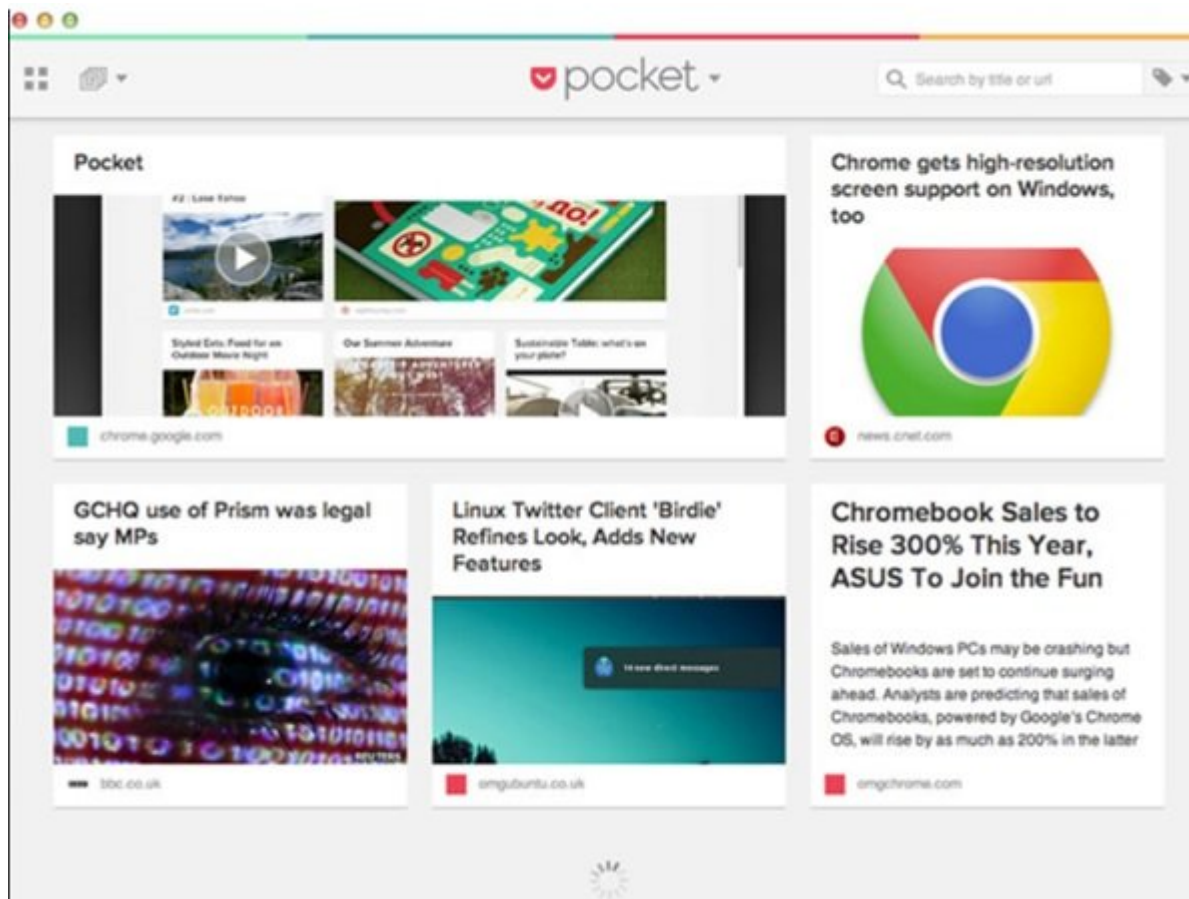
pocket

Search by title or url

Pocket

#2 : Lake Tahoe

Styled Eats: Food for an Outdoor Movie Night

Our Summer Adventure

Sustainable Table: what's on your plate?

chrome.google.com

Chrome gets high-resolution screen support on Windows, too

news.cnet.com

GCHQ use of Prism was legal say MPs

bbc.co.uk

Linux Twitter Client 'Birdie' Refines Look, Adds New Features

14 new direct messages

omgubuntu.co.uk

Chromebook Sales to Rise 300% This Year, ASUS To Join the Fun

Sales of Windows PCs may be crashing but Chromebooks are set to continue surging ahead. Analysts are predicting that sales of Chromebooks, powered by Google's Chrome OS, will rise by as much as 200% in the latter

omgchrome.com